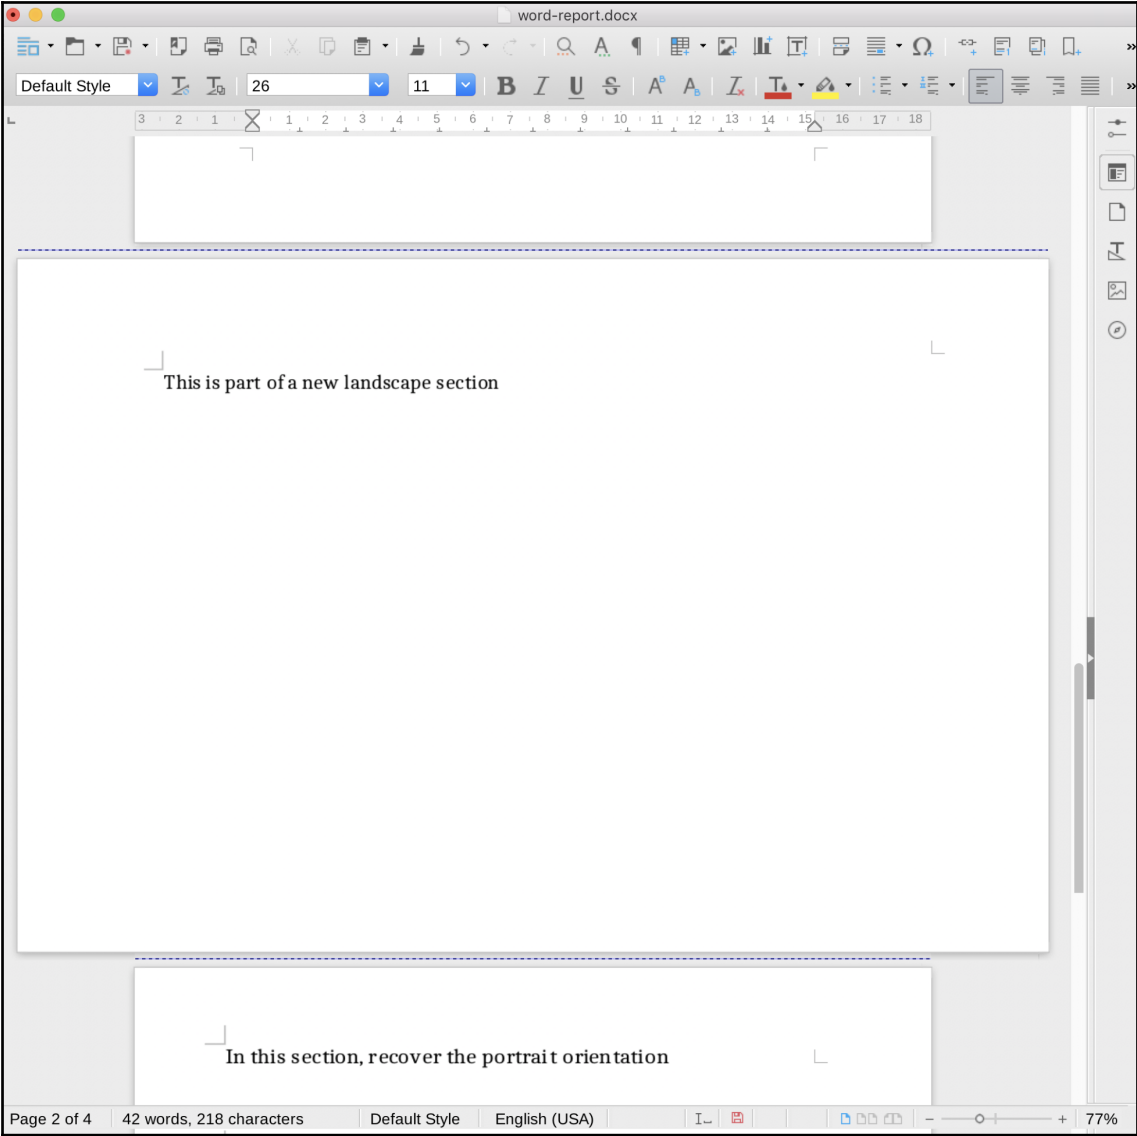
word-report.docx

Default Style
26
11

3 2 1 1 2 3 4 5 6 7 8 9 10 11 12 13 14 15 16 17 18

This is part of a new landscape section

In this section, recover the portrait orientation

Page 2 of 4
42 words, 218 characters
Default Style
English (USA)
77%